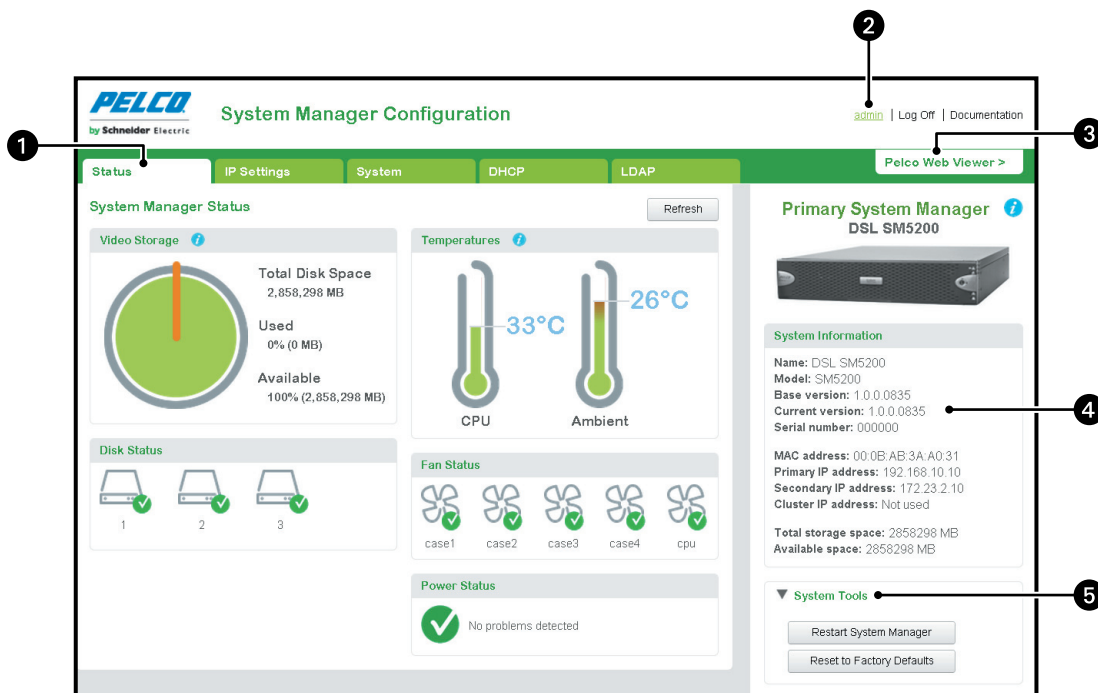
PELCO
by Schneider Electric

System Manager Configuration

admin | Log Off | Documentation

Status | IP Settings | System | DHCP | LDAP

Pelco Web Viewer >

System Manager Status

Refresh

Video Storage

Total Disk Space
2,858,298 MB

Used
0% (0 MB)

Available
100% (2,858,298 MB)

Temperatures

33°C
26°C

CPU
Ambient

Disk Status

1
2
3

Fan Status

case1
case2
case3
case4
cpu

Power Status

No problems detected

Primary System Manager
DSL SM5200

System Information

Name: DSL SM5200
Model: SM5200
Base version: 1.0.0.0835
Current version: 1.0.0.0835
Serial number: 000000

MAC address: 00:0B:AB:3A:A0:31
Primary IP address: 192.168.10.10
Secondary IP address: 172.23.2.10
Cluster IP address: Not used

Total storage space: 2858298 MB
Available space: 2858298 MB

▼ System Tools

Restart System Manager
Reset to Factory Defaults

1
2
3
4
5